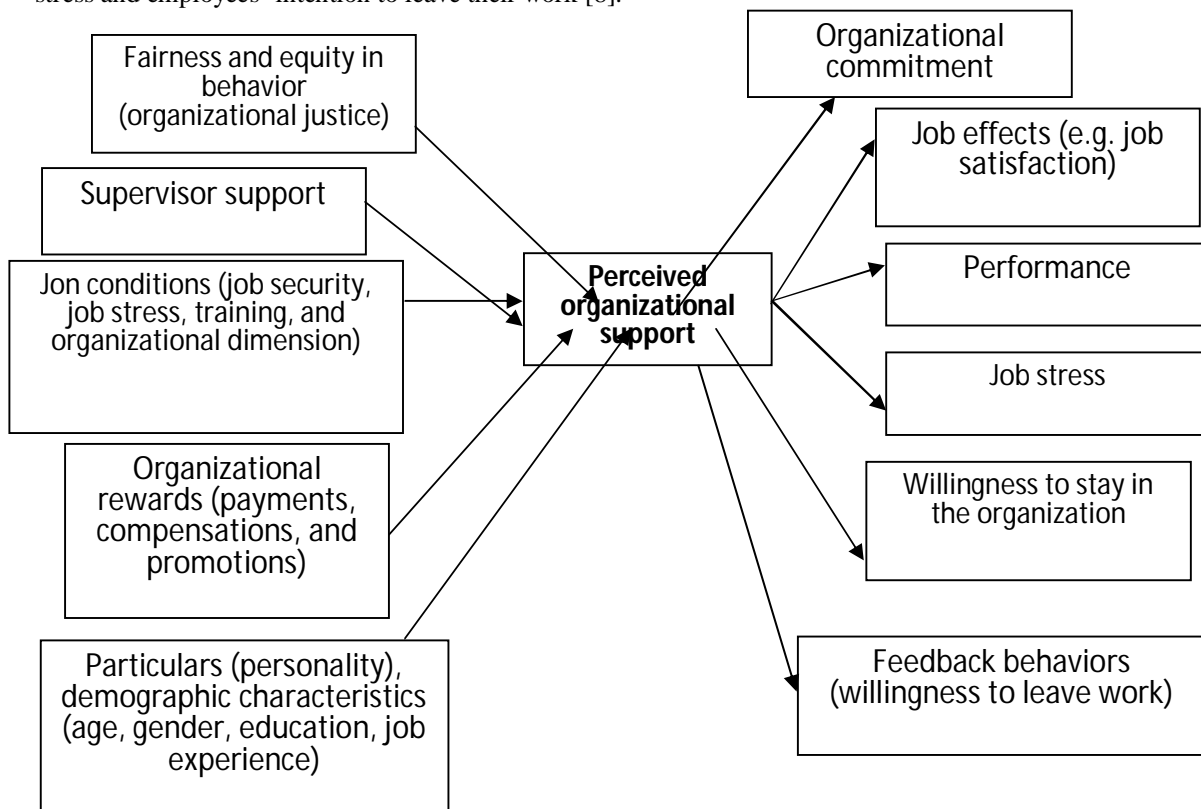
stress and employees' intention to leave their work [8].

Fairness and equity in behavior (organizational justice)

Supervisor support

Jon conditions (job security, job stress, training, and organizational dimension)

Organizational rewards (payments, compensations, and promotions)

Particulars (personality), demographic characteristics (age, gender, education, job experience)

Perceived organizational support

Organizational commitment

Job effects (e.g. job satisfaction)

Performance

Job stress

Willingness to stay in the organization

Feedback behaviors (willingness to leave work)